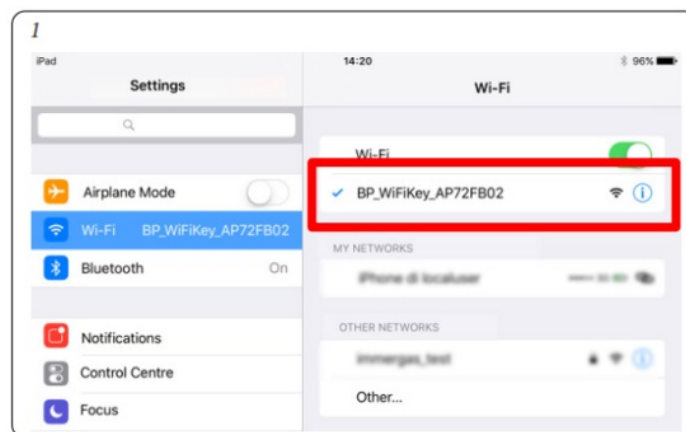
1

iPad

Settings

14:20

96%

Wi-Fi

Wi-Fi

BP_WiFiKey_AP72FB02

Airplane Mode

Wi-Fi BP_WiFiKey_AP72FB02

Bluetooth On

MY NETWORKS

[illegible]

OTHER NETWORKS

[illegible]

Other...

Notifications

Control Centre

Focus